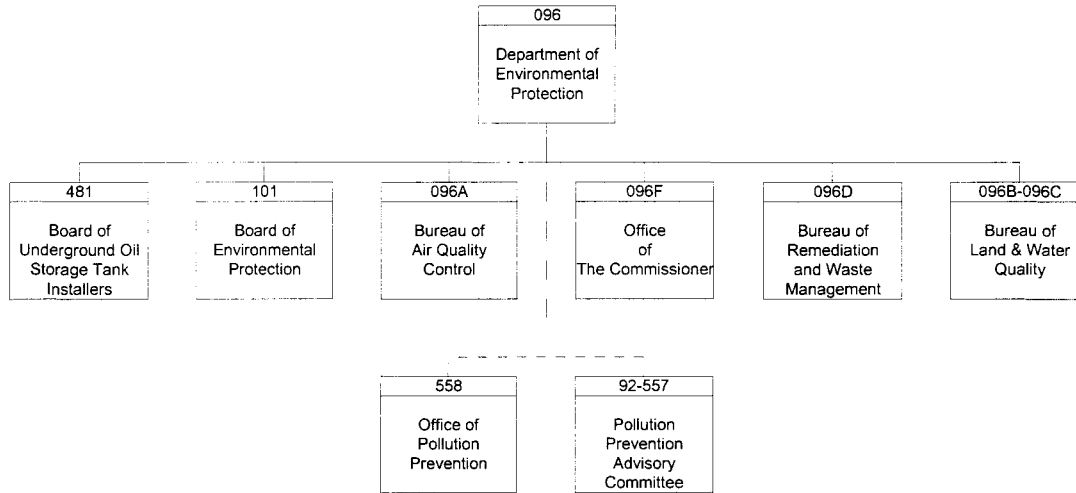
096
Department of Environmental Protection

481
Board of Underground Oil Storage Tank Installers

101
Board of Environmental Protection

096A
Bureau of Air Quality Control

096F
Office of The Commissioner

096D
Bureau of Remediation and Waste Management

096B-096C
Bureau of Land & Water Quality

558
Office of Pollution Prevention

92-557
Pollution Prevention Advisory Committee